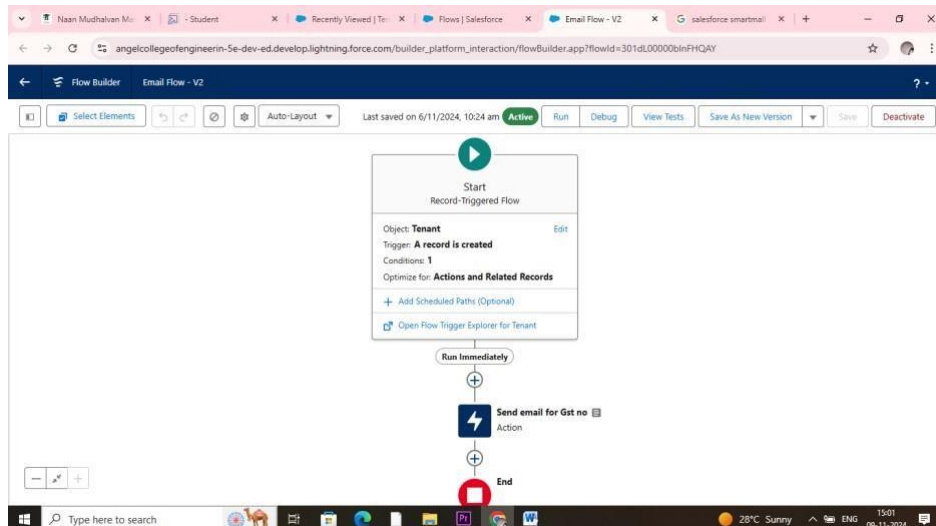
Naan Mudhalvan Ma ×
- Student ×
Recently Viewed | Te ×
Flows | Salesforce ×
Email Flow - V2 ×
salesforce smartmall ×
+

angelcollegeofengineerin-5e-dev-ed.develop.lightning.force.com/builder_platform_interaction/flowBuilder.app?flowId=301dL00000bInFHQAY

Flow Builder
Email Flow - V2

Select Elements
Auto-Layout
Last saved on 6/11/2024, 10:24 am
Active
Run
Debug
View Tests
Save As New Version
Save
Deactivate

Start
Record-Triggered Flow

Object: **Tenant**
Edit
Trigger: **A record is created**
Conditions: **1**
Optimize for: **Actions and Related Records**

Add Scheduled Paths (Optional)

Open Flow Trigger Explorer for Tenant

Run Immediately

Send email for Gst no
Action

End

Type here to search
28°C Sunny
ENG
15:01
09-11-2024